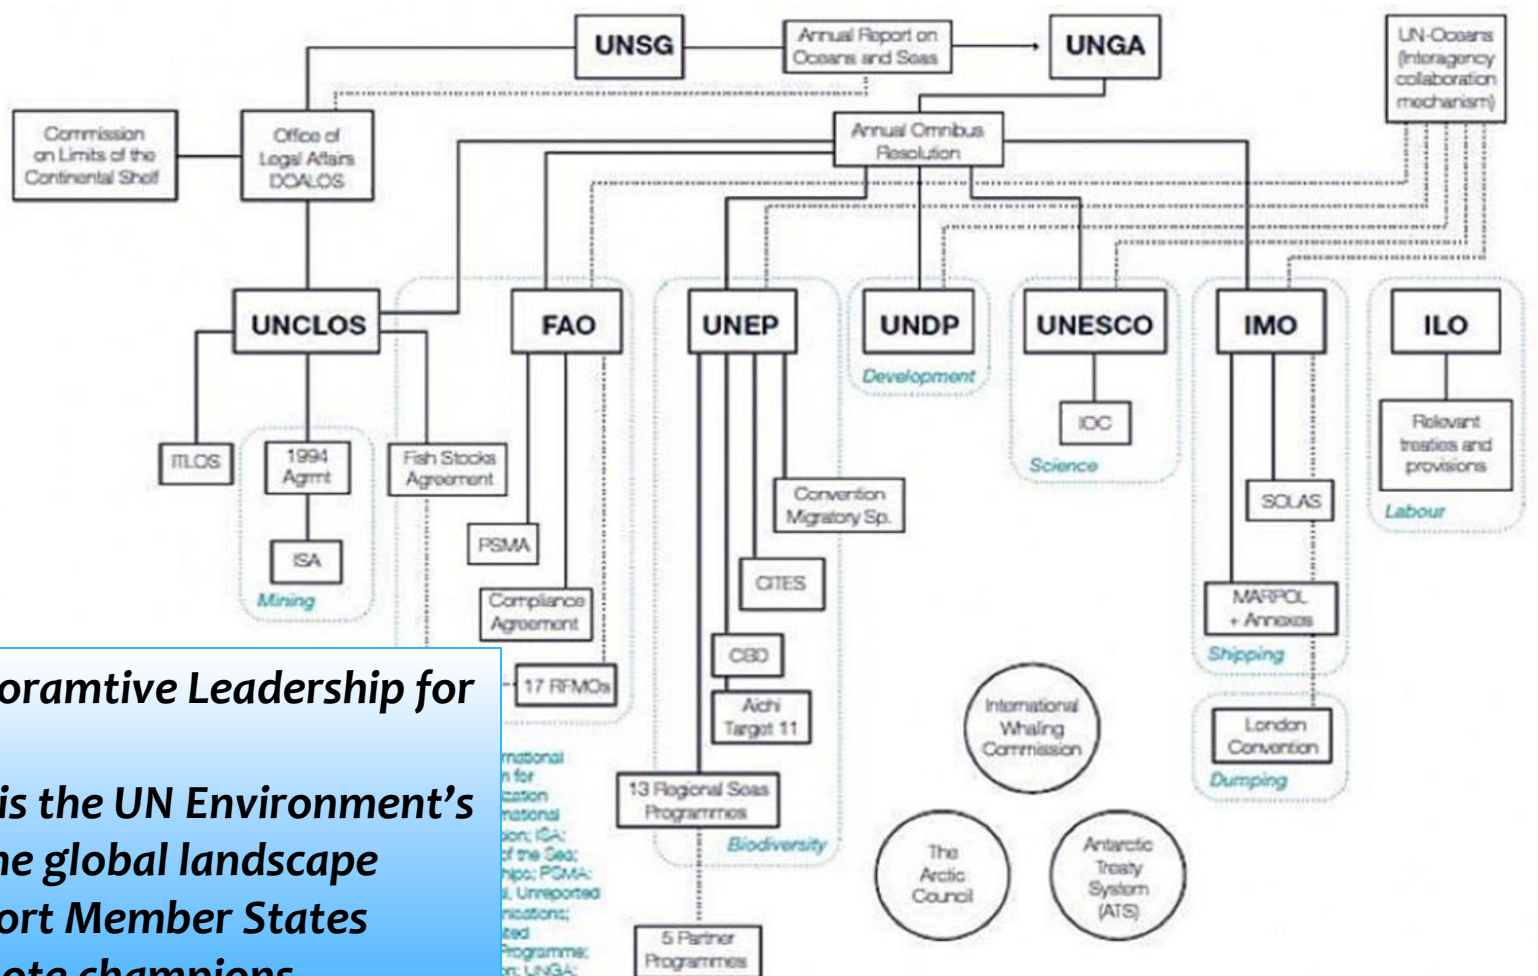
UNSG

Annual Report on Oceans and Seas

UNGA

UN-Oceans (Interagency collaboration mechanism)

Commission on Limits of the Continental Shelf

Office of Legal Affairs DOALOS

Annual Omnibus Resolution

UNCLOS

FAO

UNEP

UNDP

UNESCO

IMO

ILO

Development

IOC

Science

Relevant treaties and provisions

Labour

ITLOS

1994 Agmt

Fish Stocks Agreement

ISA

Mining

PSMA

Compliance Agreement

17 RFMOs

Convention Migratory Sp.

CITES

CBD

Aichi Target 11

13 Regional Seas Programmes

Biodiversity

5 Partner Programmes

SOLAS

MARPOL + Annexes

Shipping

London Convention

Dumping

International Whaling Commission

The Arctic Council

Antarctic Treaty System (ATS)

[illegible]oramtive Leadership for

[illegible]is the UN Environment's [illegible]he global landscape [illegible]ort Member States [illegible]ote champions

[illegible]rnational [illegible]n for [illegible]cation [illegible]rnational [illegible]on; ISA: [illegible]f the Sea; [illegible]hips; PSMA: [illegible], Unreported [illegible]nications; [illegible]ted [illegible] Programme; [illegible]: UNGA: